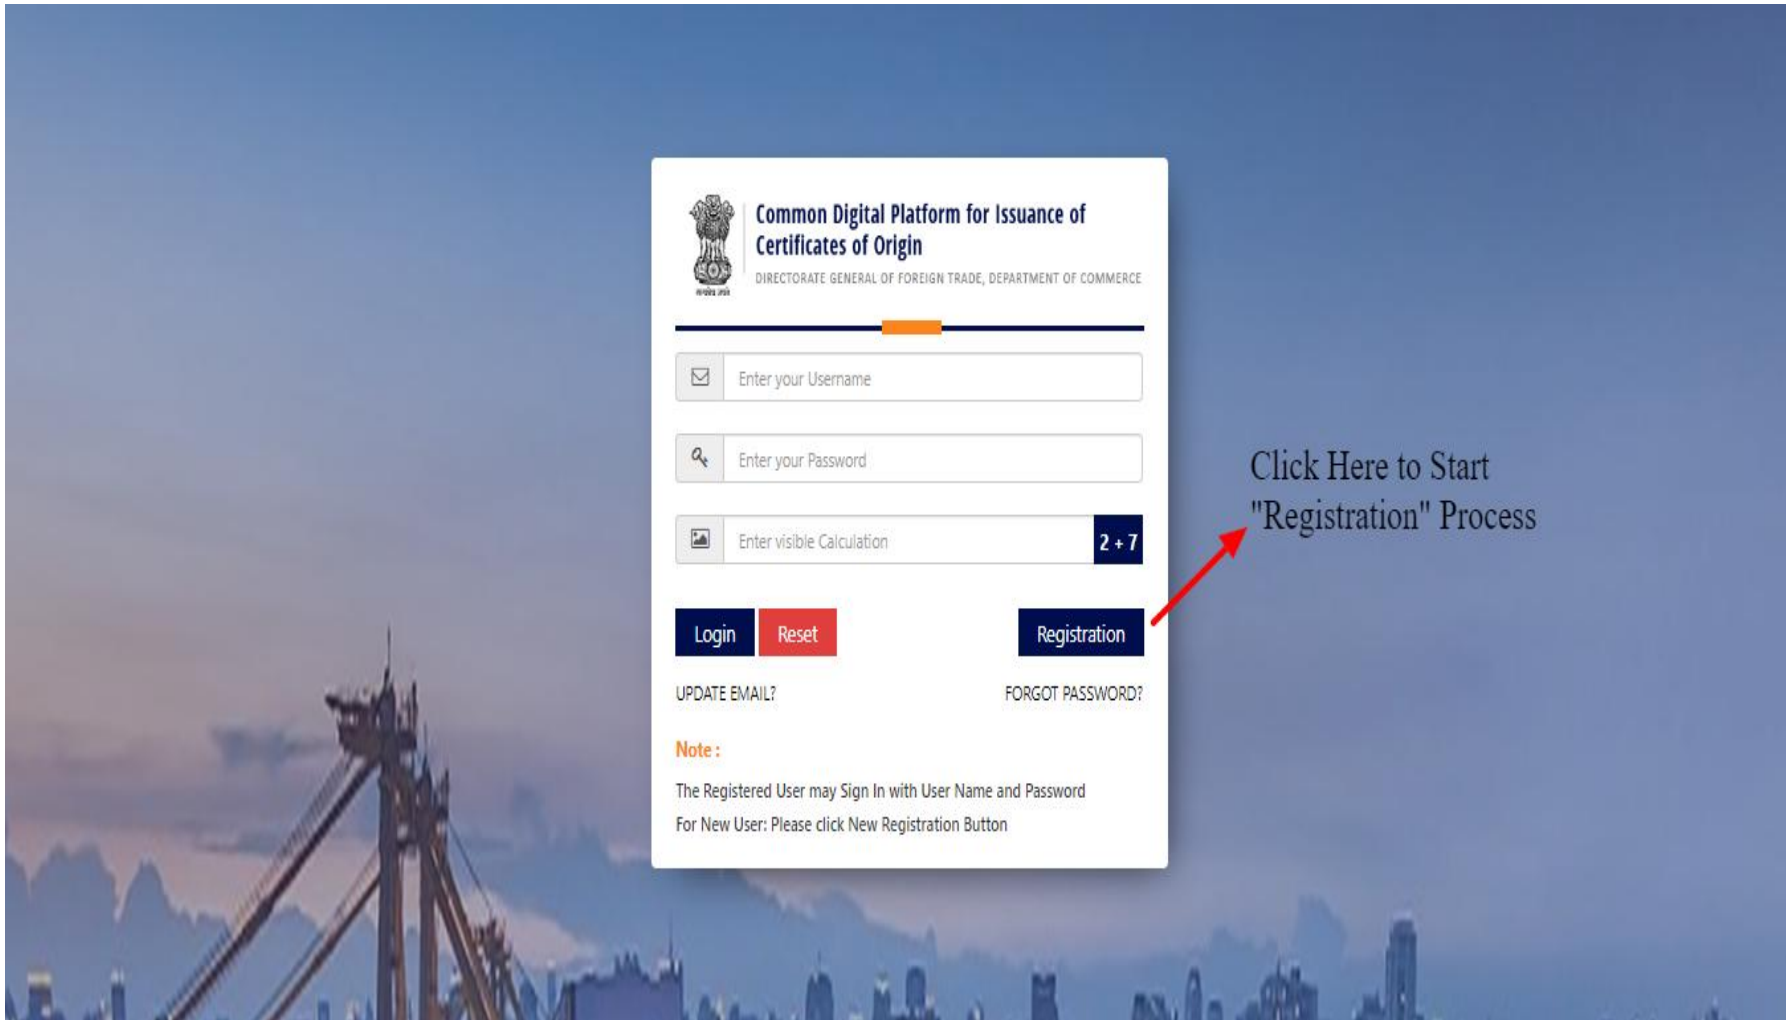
सत्यमेव जयते

Common Digital Platform for Issuance of Certificates of Origin

DIRECTORATE GENERAL OF FOREIGN TRADE, DEPARTMENT OF COMMERCE

Enter your Username

Enter your Password

Enter visible Calculation

2 + 7

Login

Reset

Registration

UPDATE EMAIL?

FORGOT PASSWORD?

Note :

The Registered User may Sign In with User Name and Password

For New User: Please click New Registration Button

Click Here to Start "Registration" Process